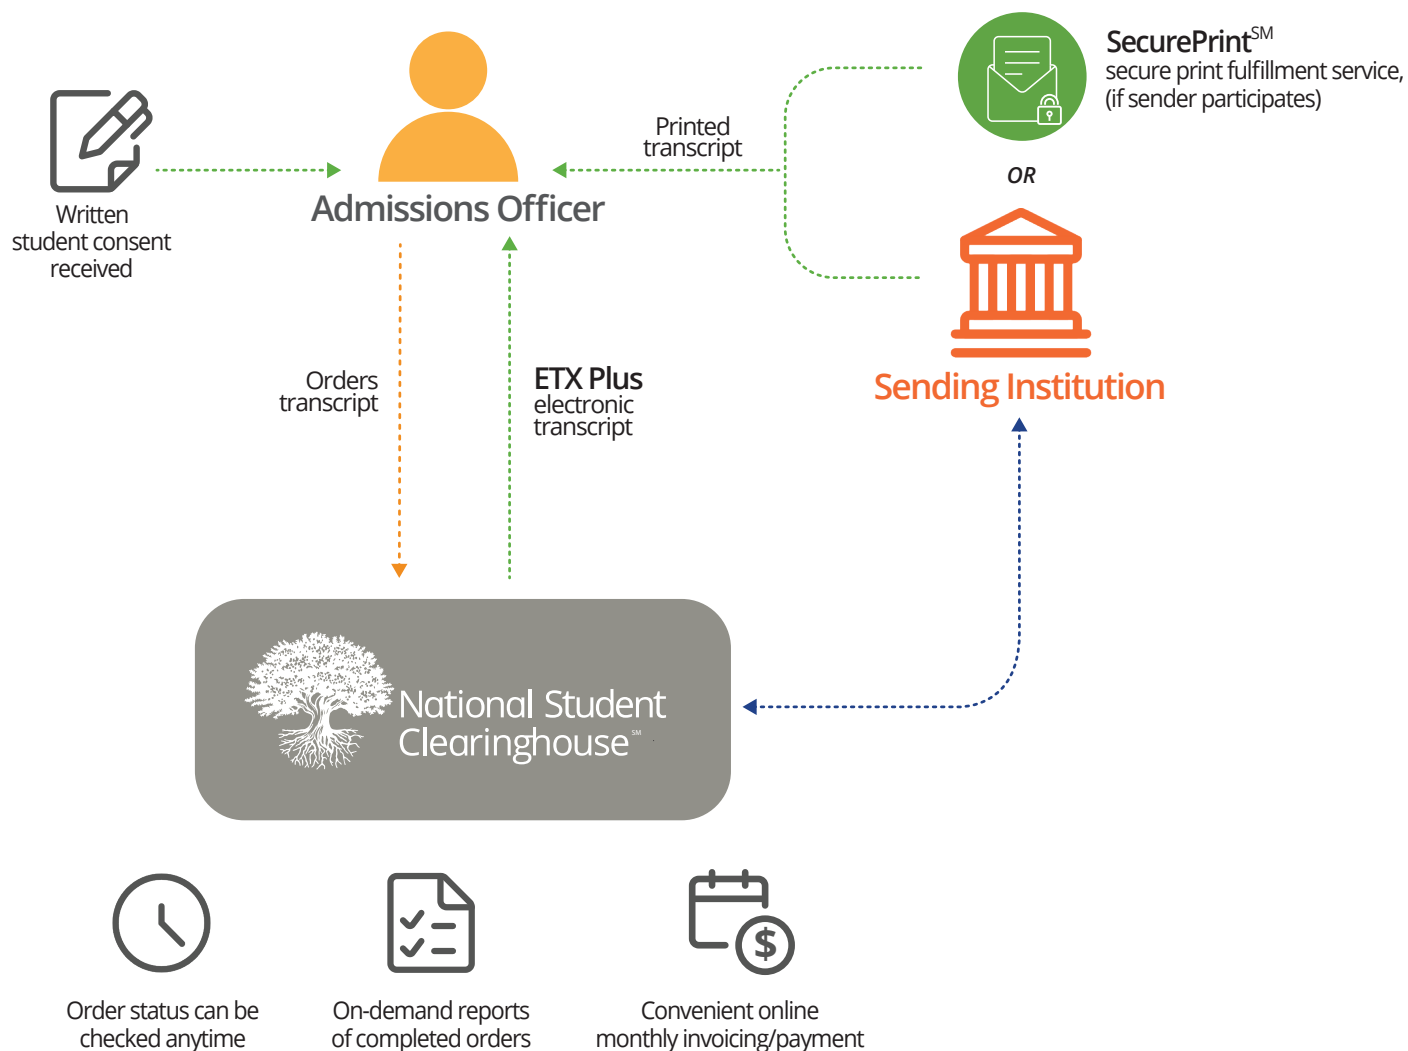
Written student consent received

Admissions Officer

Printed transcript

SecurePrint$^{SM}$
secure print fulfillment service, (if sender participates)

OR

Sending Institution

Orders transcript

ETX Plus
electronic transcript

National Student Clearinghouse$^{SM}$

Order status can be checked anytime

On-demand reports of completed orders

$

Convenient online monthly invoicing/payment